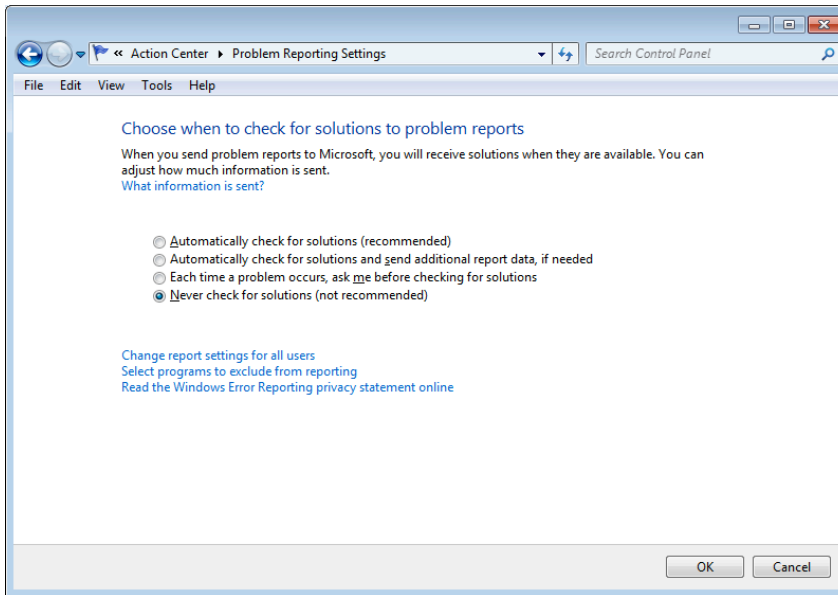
« Action Center ▸ Problem Reporting Settings

Search Control Panel

File Edit View Tools Help

Choose when to check for solutions to problem reports

When you send problem reports to Microsoft, you will receive solutions when they are available. You can adjust how much information is sent.
What information is sent?

Automatically check for solutions (recommended)
Automatically check for solutions and send additional report data, if needed
Each time a problem occurs, ask me before checking for solutions
Never check for solutions (not recommended)

Change report settings for all users
Select programs to exclude from reporting
Read the Windows Error Reporting privacy statement online

OK Cancel